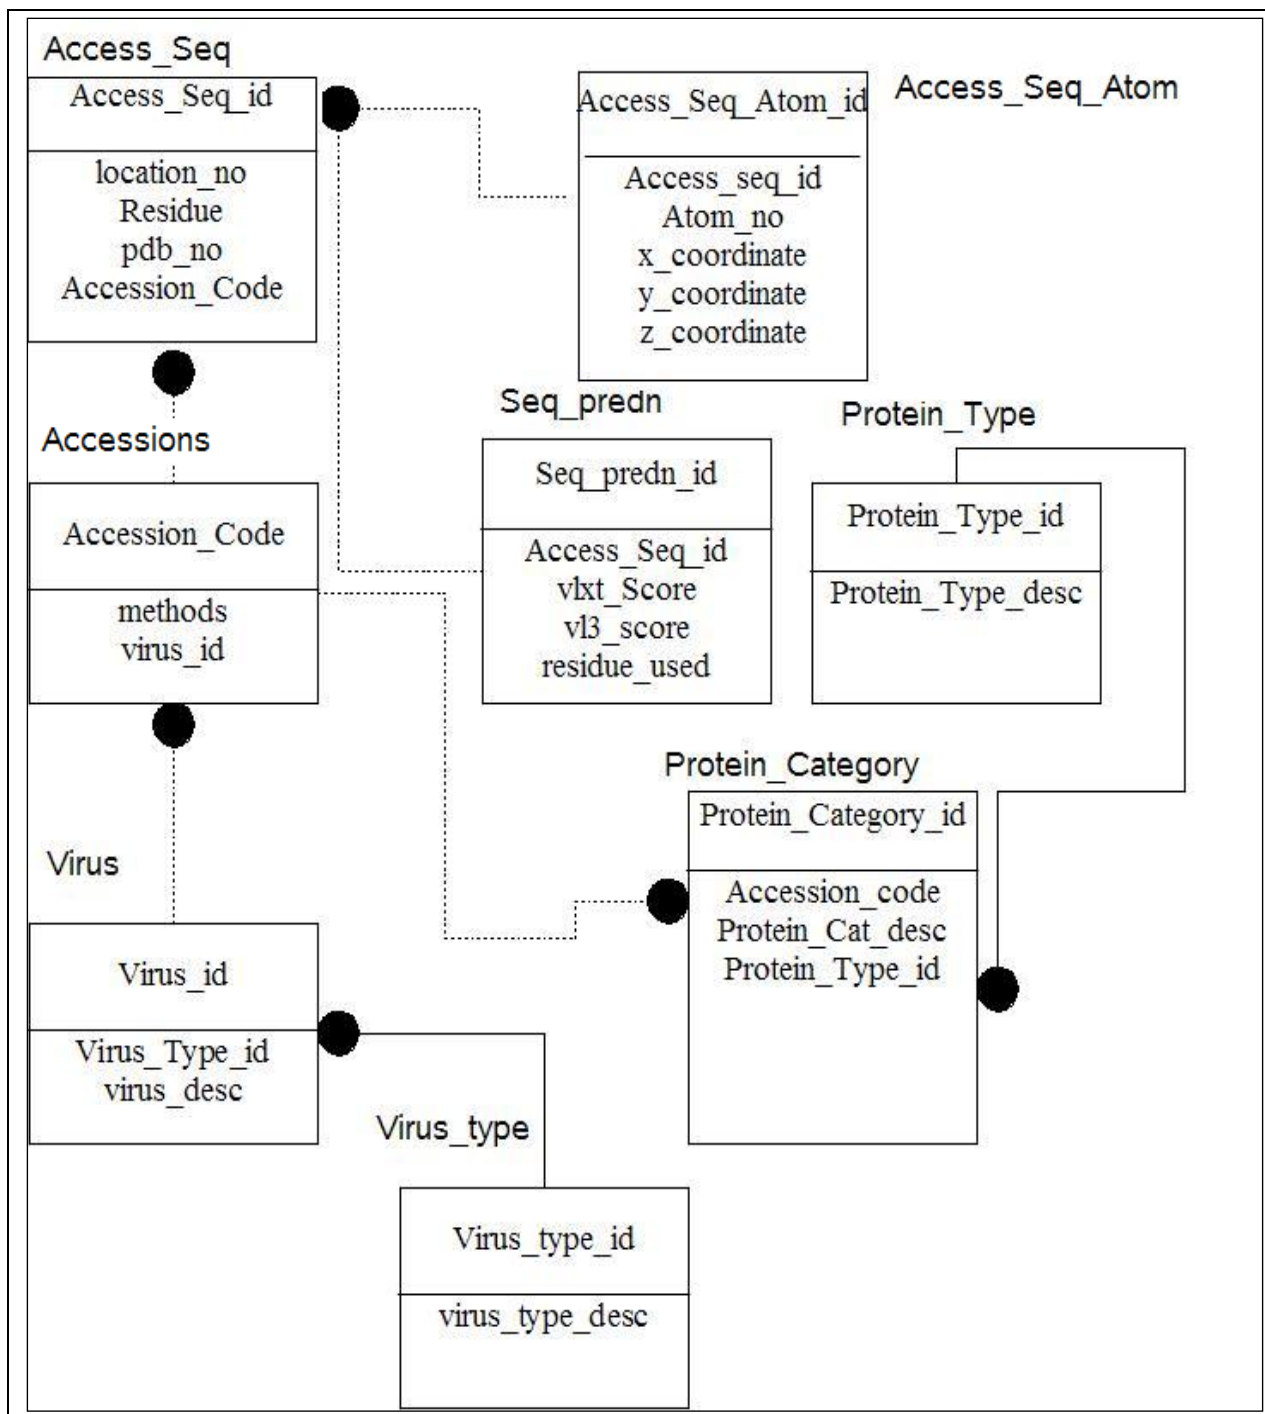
Access_Seq

Access_Seq_id

location_no
Residue
pdb_no
Accession_Code

Access_Seq_Atom_id

Access_Seq_Atom

Access_seq_id
Atom_no
x_coordinate
y_coordinate
z_coordinate

Seq_predn

Protein_Type

Accessions

Accession_Code

methods
virus_id

Seq_predn_id

Access_Seq_id
vlxt_Score
vl3_score
residue_used

Protein_Type_id

Protein_Type_desc

Protein_Category

Protein_Category_id

Accession_code
Protein_Cat_desc
Protein_Type_id

Virus

Virus_id

Virus_Type_id
virus_desc

Virus_type

Virus_type_id

virus_type_desc